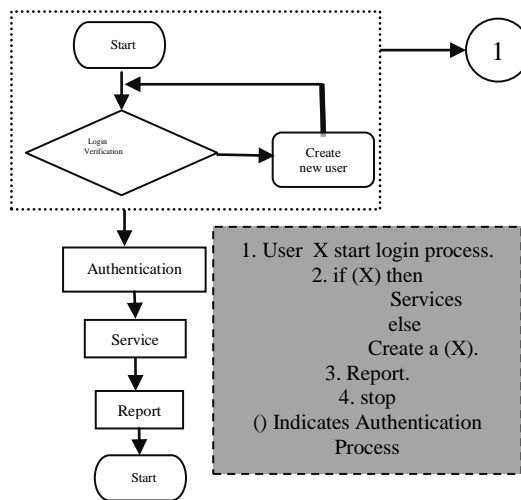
Start

1

Login Verification

Create new user

Authentication

Service

Report

Start

1. User X start login process.
2. if (X) then
Services
else
Create a (X).
3. Report.
4. stop
() Indicates Authentication Process